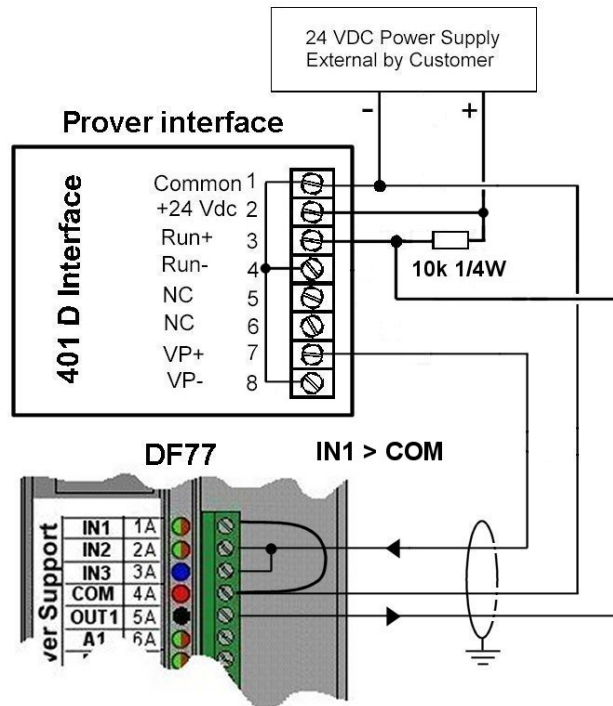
24 VDC Power Supply
External by Customer

-
+

Prover interface

401 D Interface

Common 1
+24 Vdc 2
Run+ 3
Run- 4
NC 5
NC 6
VP+ 7
VP- 8

10k 1/4W

DF77

IN1 > COM

ver Support

| IN1 | 1A |
|---|---|
| IN2 | 2A |
| IN3 | 3A |
| COM | 4A |
| OUT1 | 5A |
| A1 | 6A |